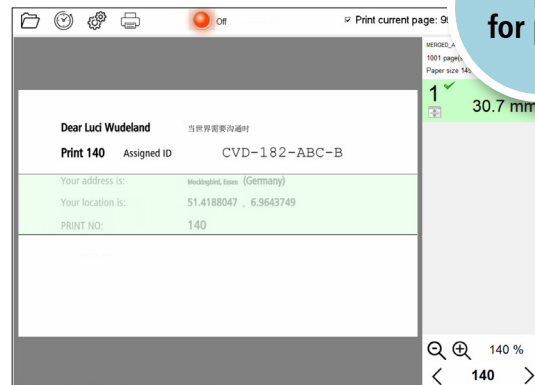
Off

Print current page: 9

for

MERGED_A
1001 page(
Paper size 14

1

30.7 mm

Dear Luci Wudeland 当世界需要沟通时

Print 140 Assigned ID CVD-182-ABC-B

Your address is: Mockingbird, Essen (Germany)

Your location is: 51.4188047 , 6.9643749

PRINT NO: 140

140 %

140